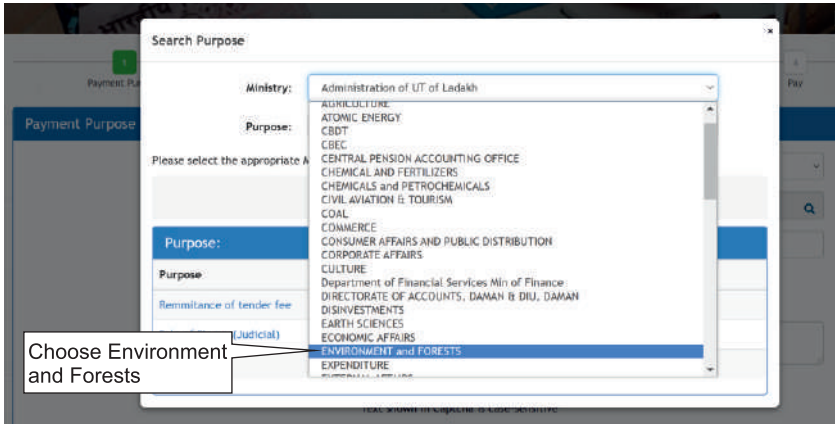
Search Purpose

×

Payment Pu

Pay

Payment Purpose

Ministry: Administration of UT of Ladakh

Purpose:

Please select the appropriate M

AGRICULTURE
ATOMIC ENERGY
CBDT
CBEC
CENTRAL PENSION ACCOUNTING OFFICE
CHEMICAL AND FERTILIZERS
CHEMICALS and PETROCHEMICALS
CIVIL AVIATION & TOURISM
COAL
COMMERCE
CONSUMER AFFAIRS AND PUBLIC DISTRIBUTION
CORPORATE AFFAIRS
CULTURE
Department of Financial Services Min of Finance
DIRECTORATE OF ACCOUNTS, DAMAN & DIU, DAMAN
DISINVESTMENTS
EARTH SCIENCES
ECONOMIC AFFAIRS
ENVIRONMENT and FORESTS
EXPENDITURE
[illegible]

Purpose:

Purpose

Remmitance of tender fee

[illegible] (Judicial)

Choose Environment and Forests

Text shown in captcha is case-sensitive